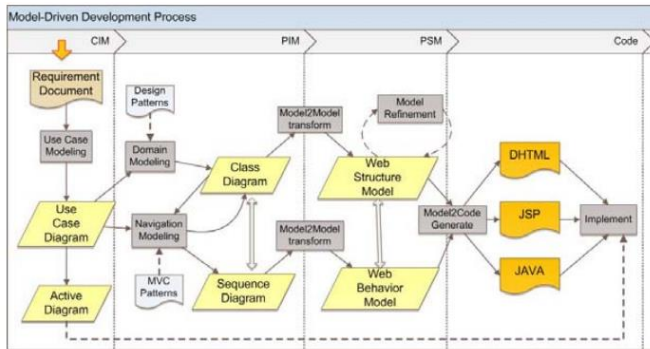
Model-Driven Development Process

CIM

PIM

PSM

Code

Requirement Document

Design Patterns

Use Case Modeling

Domain Modeling

Model2Model transform

Model Refinement

Class Diagram

Web Structure Model

DHTML

Use Case Diagram

Navigation Modeling

Model2Code Generate

JSP

Implement

Model2Model transform

Web Behavior Model

JAVA

MVC Patterns

Sequence Diagram

Active Diagram